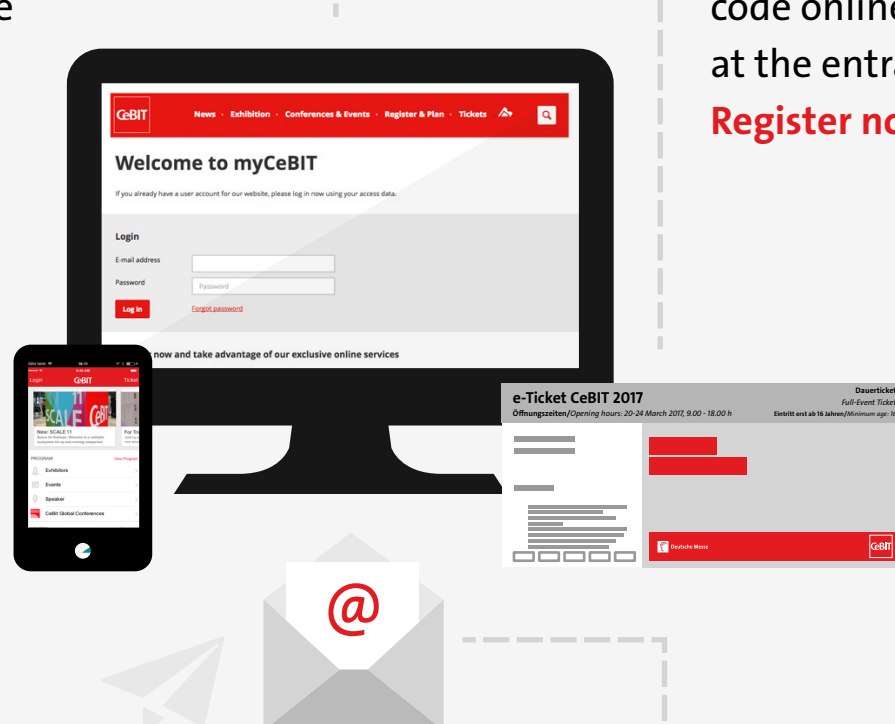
e

code online
at the entra
Register no

CeBIT News · Exhibition · Conferences & Events · Register & Plan · Tickets

Welcome to myCeBIT

If you already have a user account for our website, please log in now using your access data.

Login

E-mail address

Password

Password

Log in

Forgot password

now and take advantage of our exclusive online services

Login CeBIT Ticket

New: SCALE 11

For To

PROGRAM View Program

Exhibitors

Events

Speaker

CeBIT Global Conferences

e-Ticket CeBIT 2017
Öffnungszeiten/Opening hours: 20-24 March 2017, 9.00 - 18.00 h

Dauerticket
Full-Event Ticket
Eintritt erst ab 16 Jahren/Minimum age: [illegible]

Deutsche Messe

CeBIT

@